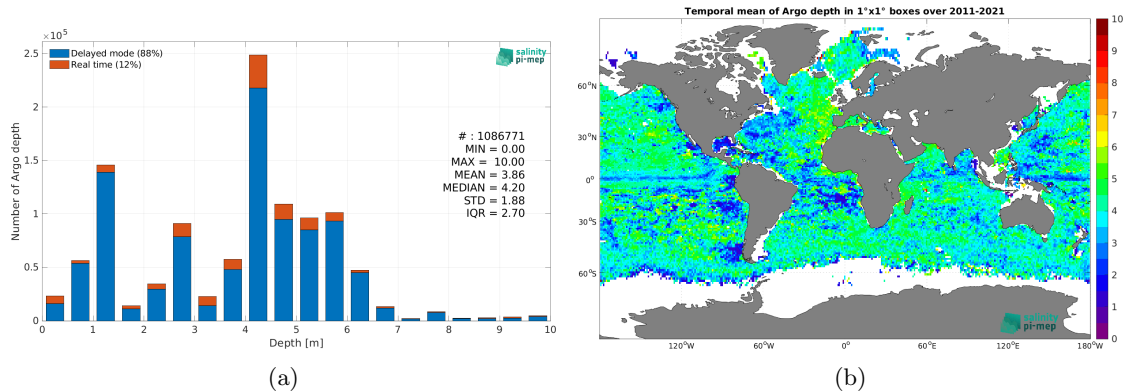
$\times 10^5$

Delayed mode (88%)
Real time (12%)

salinity pi-mep

2.5
2
1.5
1
0.5
0

Number of Argo depth

# : 1086771
MIN = 0.00
MAX = 10.00
MEAN = 3.86
MEDIAN = 4.20
STD = 1.88
IQR = 2.70

0 1 2 3 4 5 6 7 8 9 10
Depth [m]

(a)

Temporal mean of Argo depth in 1°x1° boxes over 2011-2021

60°N
30°N
0°
30°S
60°S

120°W 60°W 0° 60°E 120°E 180°W

salinity pi-mep

10
9
8
7
6
5
4
3
2
1
0

(b)